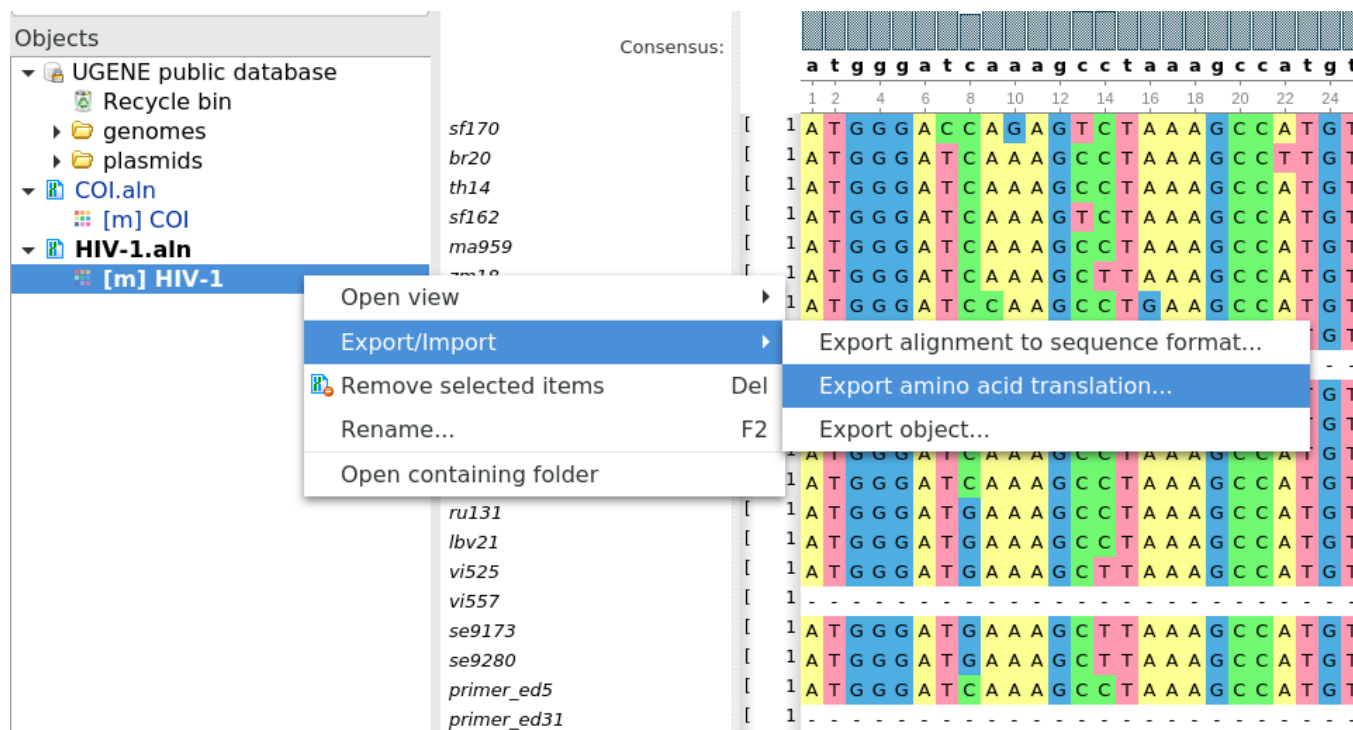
Objects
UGENE public database
Recycle bin
genomes
plasmids
COI.aln
[m] COI
HIV-1.aln
[m] HIV-1

Open view
Export/Import
Remove selected items Del
Rename... F2
Open containing folder

Export alignment to sequence format...
Export amino acid translation...
Export object...

Consensus:
a t g g g a t c a a a g c c t a a a g c c a t g t
1 2 4 6 8 10 12 14 16 18 20 22 24

sf170 [ 1 A T G G G A C C A G A G T C T A A A G C C A T G T
br20 [ 1 A T G G G A T C A A A G C C T A A A G C C T T G T
th14 [ 1 A T G G G A T C A A A G C C T A A A G C C A T G T
sf162 [ 1 A T G G G A T C A A A G T C T A A A G C C A T G T
ma959 [ 1 A T G G G A T C A A A G C C T A A A G C C A T G T
zm18 [ 1 A T G G G A T C A A A G C T T A A A G C C A T G T
[ 1 A T G G G A T C C A A G C C T G A A G C C A T G T
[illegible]
ru131 [ 1 A T G G G A T G A A A G C C T A A A G C C A T G T
lbv21 [ 1 A T G G G A T G A A A G C C T A A A G C C A T G T
vi525 [ 1 A T G G G A T G A A A G C T T A A A G C C A T G T
vi557 [ 1 - - - - - - - - - - - - - - - - - - - - - - - - -
se9173 [ 1 A T G G G A T G A A A G C T T A A A G C C A T G T
se9280 [ 1 A T G G G A T G A A A G C T T A A A G C C A T G T
primer_ed5 [ 1 A T G G G A T C A A A G C C T A A A G C C A T G T
primer_ed31 [ 1 - - - - - - - - - - - - - - - - - - - - - - - - -